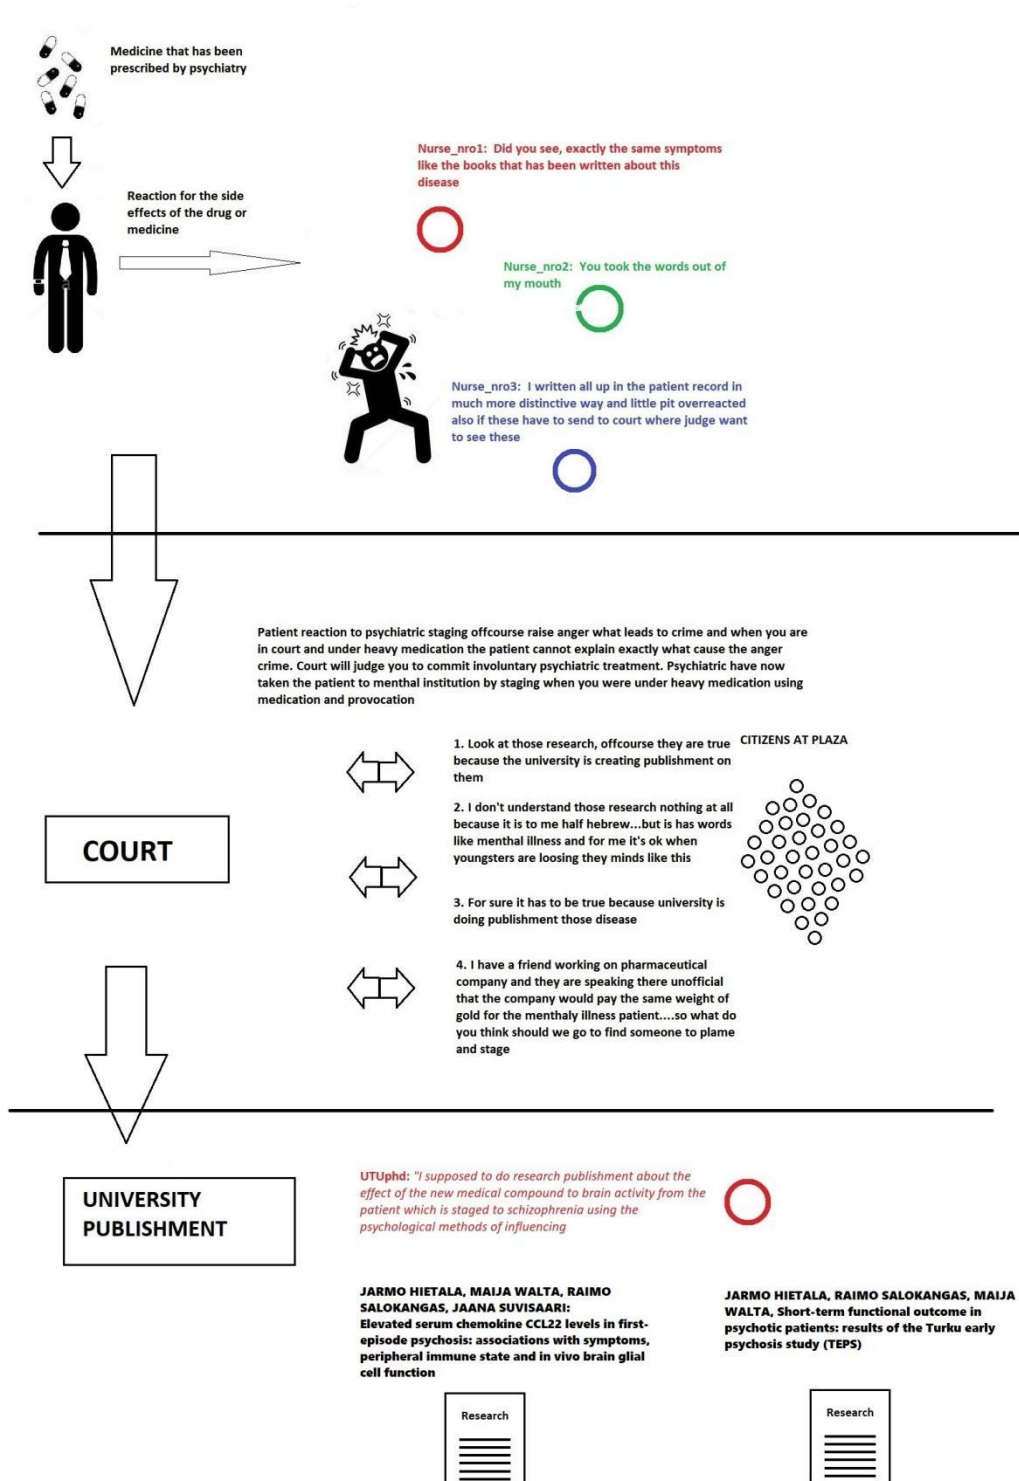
Medicine that has been prescribed by psychiatry

Reaction for the side effects of the drug or medicine

Nurse_nro1: Did you see, exactly the same symptoms like the books that has been written about this disease

Nurse_nro2: You took the words out of my mouth

Nurse_nro3: I written all up in the patient record in much more distinctive way and little pit overreacted also if these have to send to court where judge want to see these

Patient reaction to psychiatric staging offcourse raise anger what leads to crime and when you are in court and under heavy medication the patient cannot explain exactly what cause the anger crime. Court will judge you to commit involuntary psychiatric treatment. Psychiatric have now taken the patient to menthal institution by staging when you were under heavy medication using medication and provocation

COURT

1. Look at those research, offcourse they are true because the university is creating publishment on them

CITIZENS AT PLAZA

2. I don't understand those research nothing at all because it is to me half hebrew...but is has words like menthal illness and for me it's ok when youngsters are loosing they minds like this

3. For sure it has to be true because university is doing publishment those disease

4. I have a friend working on pharmaceutical company and they are speaking there unofficial that the company would pay the same weight of gold for the menthaly illness patient....so what do you think should we go to find someone to plame and stage

UNIVERSITY PUBLISHMENT

UTUphd: "I supposed to do research publishment about the effect of the new medical compound to brain activity from the patient which is staged to schizophrenia using the psychological methods of influencing

JARMO HIETALA, MAIJA WALTA, RAIMO SALOKANGAS, JAANA SUVISAARI: Elevated serum chemokine CCL22 levels in first-episode psychosis: associations with symptoms, peripheral immune state and in vivo brain glial cell function

JARMO HIETALA, RAIMO SALOKANGAS, MAIJA WALTA, Short-term functional outcome in psychotic patients: results of the Turku early psychosis study (TEPS)

Research

Research